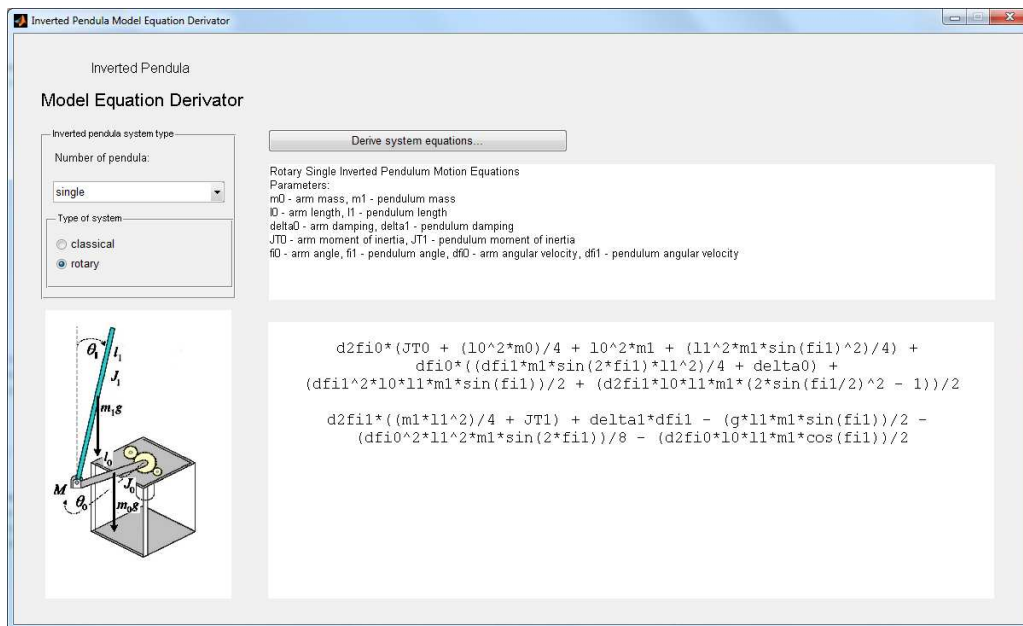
Inverted Pendula Model Equation Derivator

Inverted Pendula

Model Equation Derivator

Inverted pendula system type

Number of pendula:

single

Type of system

classical

rotary

Derive system equations...

Rotary Single Inverted Pendulum Motion Equations
Parameters:
m0 - arm mass, m1 - pendulum mass
l0 - arm length, l1 - pendulum length
delta0 - arm damping, delta1 - pendulum damping
JT0 - arm moment of inertia, JT1 - pendulum moment of inertia
fi0 - arm angle, fi1 - pendulum angle, dfi0 - arm angular velocity, dfi1 - pendulum angular velocity

d2fi0*(JT0 + (l0^2*m0)/4 + l0^2*m1 + (l1^2*m1*sin(fi1)^2)/4) + dfi0*((dfi1*m1*sin(2*fi1)*l1^2)/4 + delta0) + (dfi1^2*l0*l1*m1*sin(fi1))/2 + (d2fi1*l0*l1*m1*(2*sin(fi1/2)^2 - 1))/2

d2fi1*((m1*l1^2)/4 + JT1) + delta1*dfi1 - (g*l1*m1*sin(fi1))/2 - (dfi0^2*l1^2*m1*sin(2*fi1))/8 - (d2fi0*l0*l1*m1*cos(fi1))/2

$\theta_1$ $l_1$ $J_1$ $m_1g$ $l_0$ $J_0$ $M$ $\theta_0$ $m_0g$